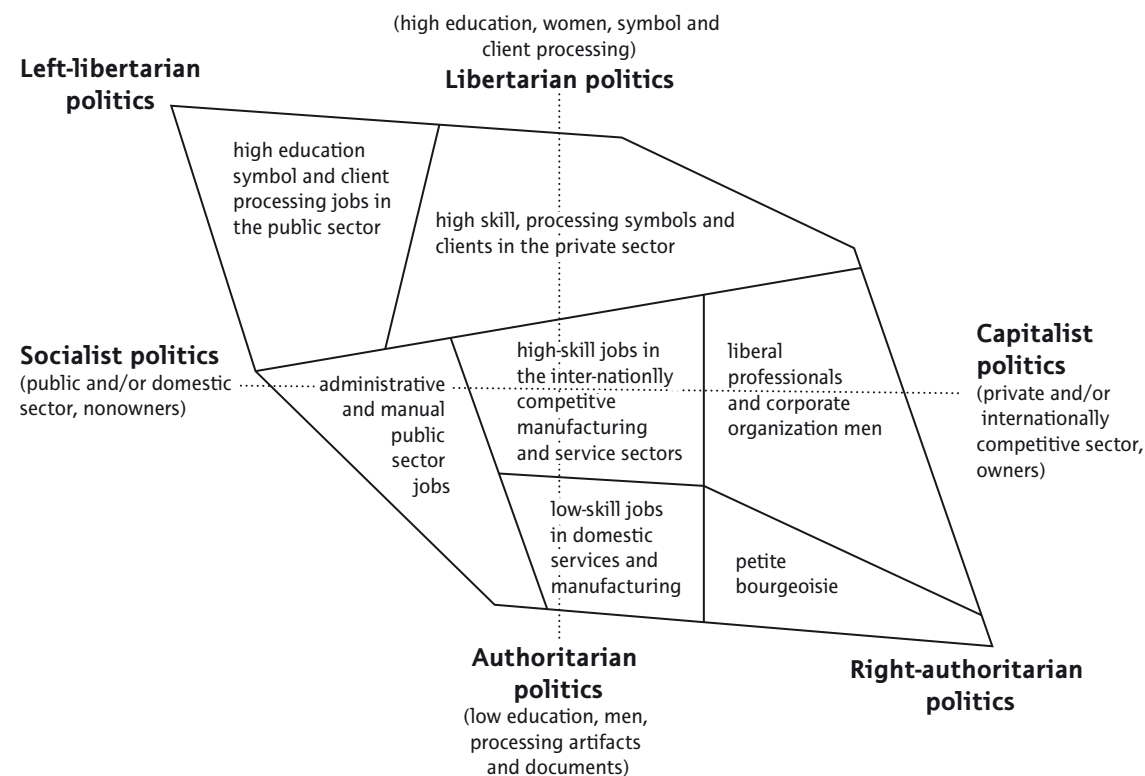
(high education, women, symbol and client processing)
Libertarian politics

Left-libertarian politics

high education symbol and client processing jobs in the public sector

high skill, processing symbols and clients in the private sector

Socialist politics
(public and/or domestic sector, nonowners)

administrative and manual public sector jobs

high-skill jobs in the inter-nationally competitve manufacturing and service sectors

liberal professionals and corporate organization men

Capitalist politics
(private and/or internationally competitive sector, owners)

low-skill jobs in domestic services and manufacturing

petite bourgeoisie

Authoritarian politics
(low education, men, processing artifacts and documents)

Right-authoritarian politics